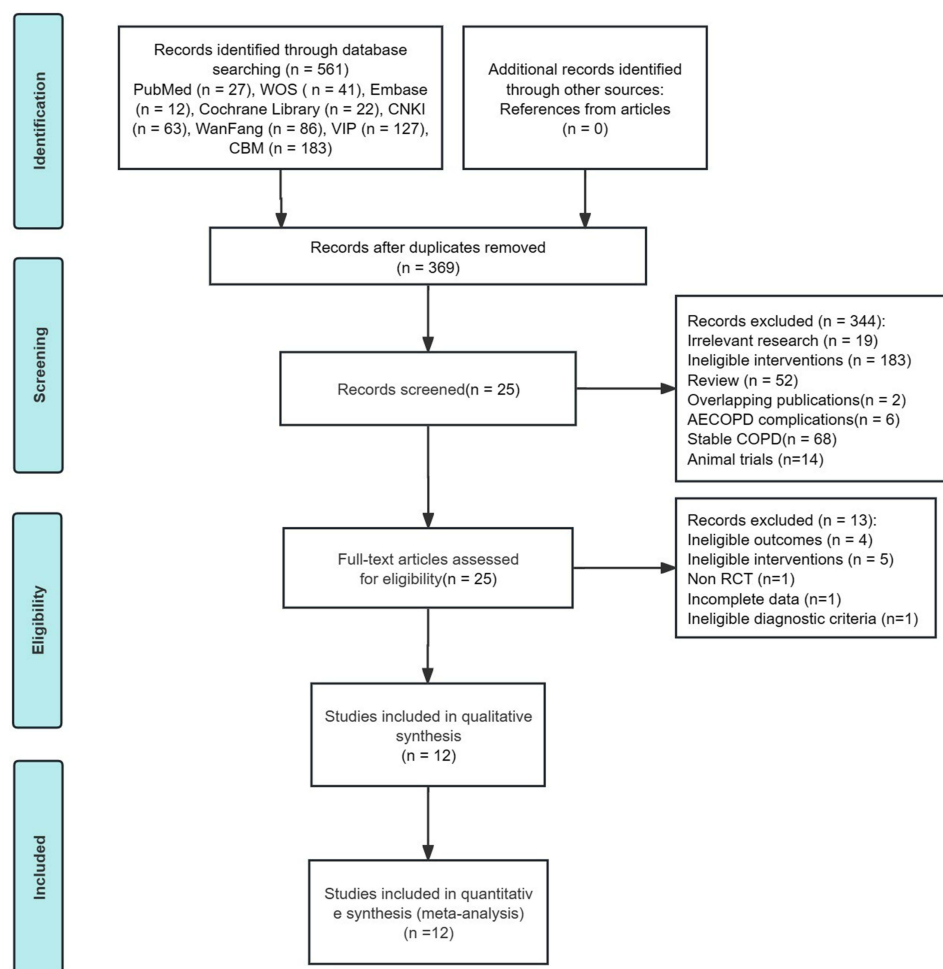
Identification

Records identified through database searching (n = 561) PubMed (n = 27), WOS ( n = 41), Embase (n = 12), Cochrane Library (n = 22), CNKI (n = 63), WanFang (n = 86), VIP (n = 127), CBM (n = 183)

Additional records identified through other sources: References from articles (n = 0)

Records after duplicates removed (n = 369)

Screening

Records screened(n = 25)

Records excluded (n = 344):
Irrelevant research (n = 19)
Ineligible interventions (n = 183)
Review (n = 52)
Overlapping publications(n = 2)
AECOPD complications(n = 6)
Stable COPD(n = 68)
Animal trials (n=14)

Eligibility

Full-text articles assessed for eligibility(n = 25)

Records excluded (n = 13):
Ineligible outcomes (n = 4)
Ineligible interventions (n = 5)
Non RCT (n=1)
Incomplete data (n=1)
Ineligible diagnostic criteria (n=1)

Studies included in qualitative synthesis (n = 12)

Included

Studies included in quantitativ e synthesis (meta-analysis) (n =12)